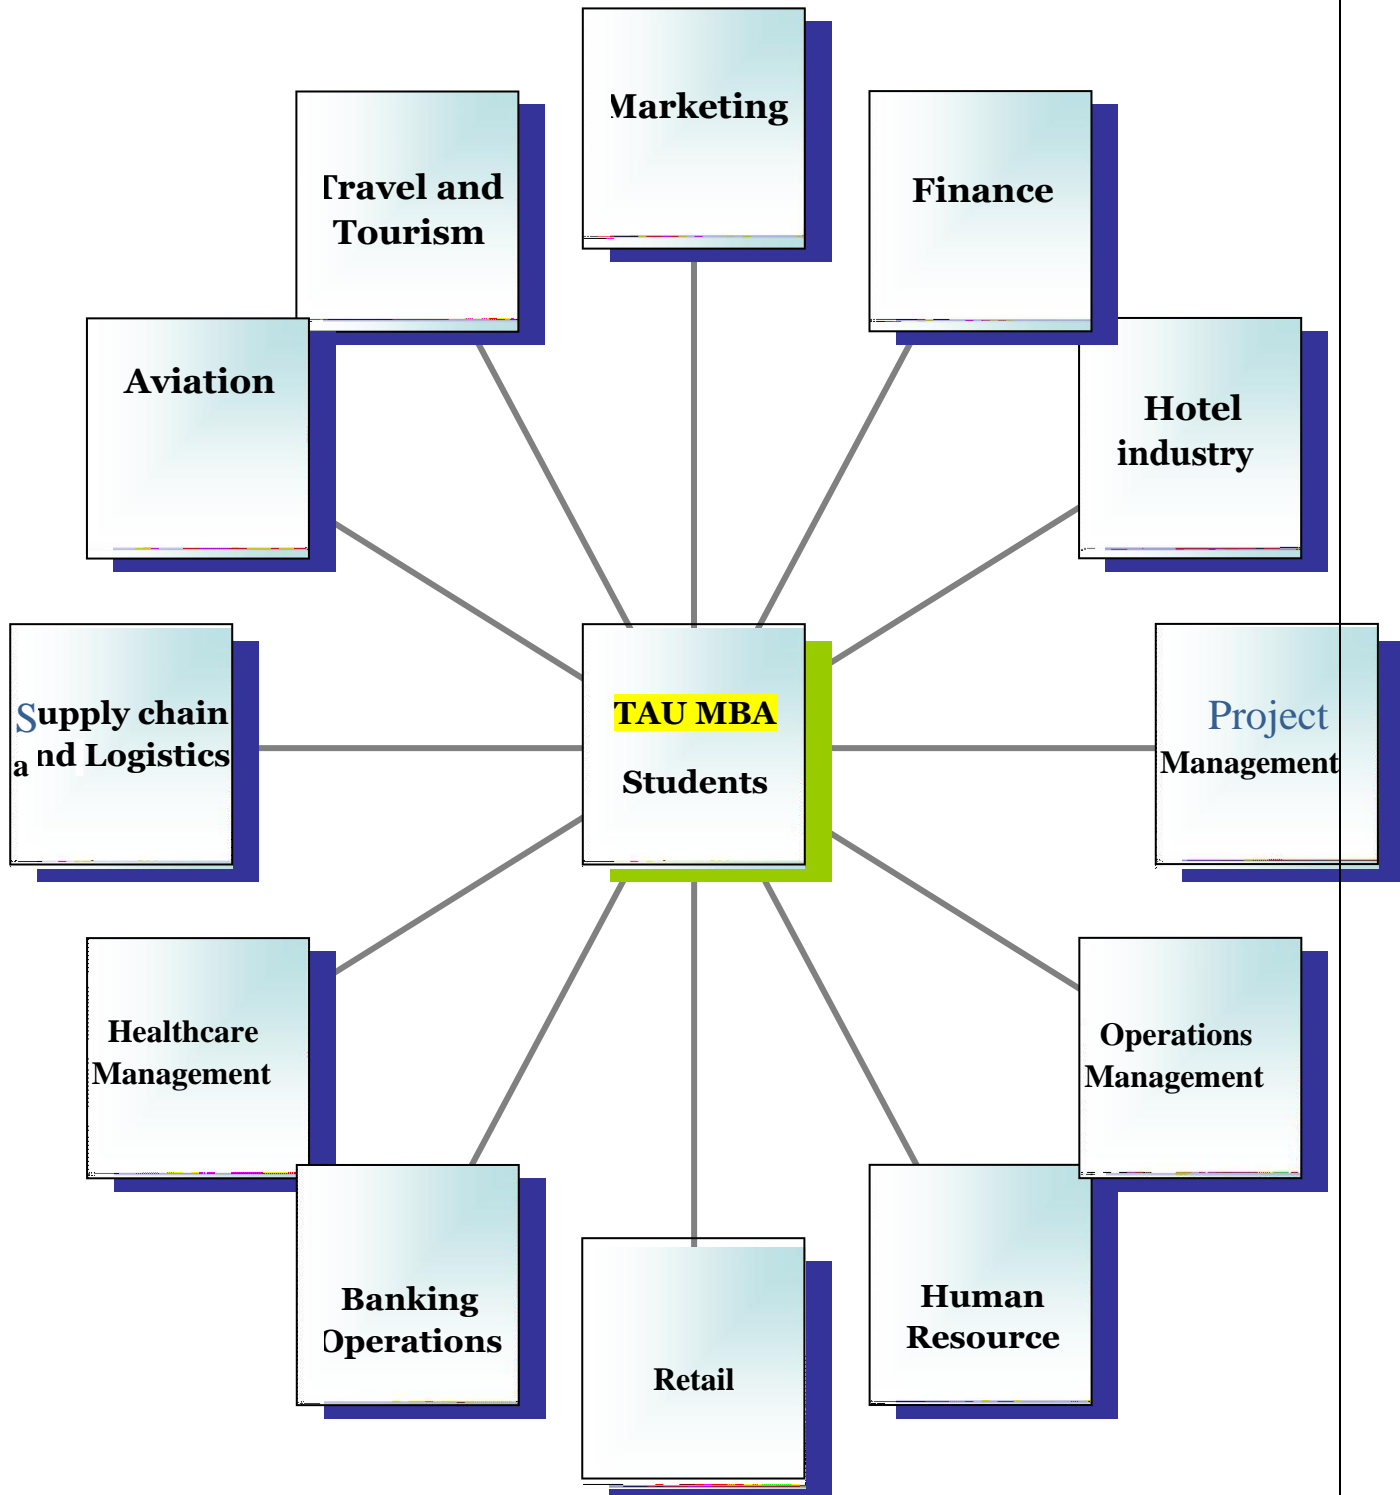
Marketing

Travel and Tourism

Finance

Aviation

Hotel industry

Supply chain and Logistics

TAU MBA

Students

Project Management

Healthcare Management

Operations Management

Banking Operations

Retail

Human Resource